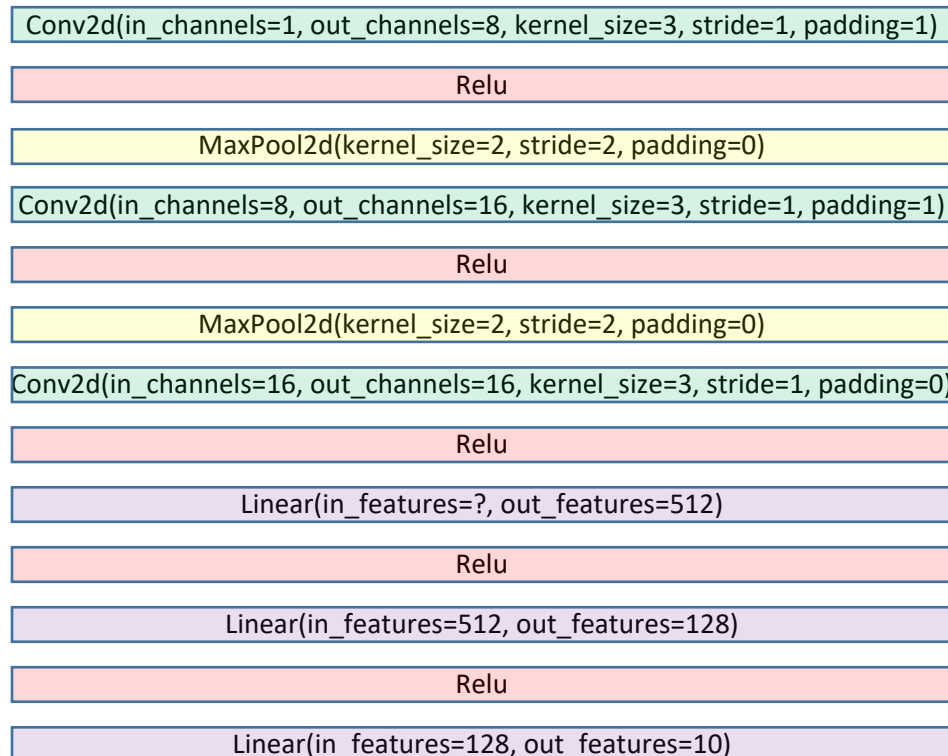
Conv2d(in_channels=1, out_channels=8, kernel_size=3, stride=1, padding=1)

Relu

MaxPool2d(kernel_size=2, stride=2, padding=0)

Conv2d(in_channels=8, out_channels=16, kernel_size=3, stride=1, padding=1)

Relu

MaxPool2d(kernel_size=2, stride=2, padding=0)

Conv2d(in_channels=16, out_channels=16, kernel_size=3, stride=1, padding=0)

Relu

Linear(in_features=?, out_features=512)

Relu

Linear(in_features=512, out_features=128)

Relu

Linear(in_features=128, out_features=10)